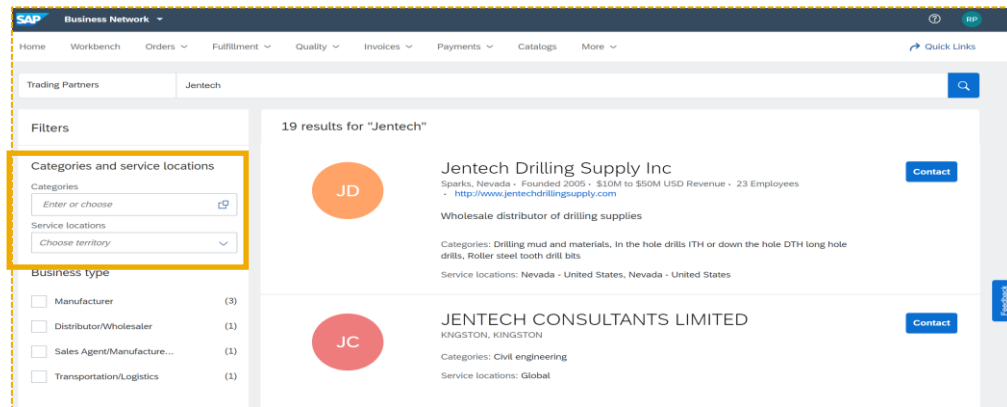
SAP Business Network

RP

Home Workbench Orders Fulfillment Quality Invoices Payments Catalogs More

Quick Links

Trading Partners Jentech

Filters

Categories and service locations

Categories

Enter or choose

Service locations

Choose territory

Business type

Manufacturer (3)

Distributor/Wholesaler (1)

Sales Agent/Manufacture... (1)

Transportation/Logistics (1)

19 results for "Jentech"

JD

Jentech Drilling Supply Inc

Sparks, Nevada • Founded 2005 • $10M to $50M USD Revenue • 23 Employees • http://www.jentechdrillingsupply.com

Contact

Wholesale distributor of drilling supplies

Categories: Drilling mud and materials, In the hole drills ITH or down the hole DTH long hole drills, Roller steel tooth drill bits

Service locations: Nevada - United States, Nevada - United States

JC

JENTECH CONSULTANTS LIMITED

KNGSTON, KINGSTON

Contact

Categories: Civil engineering

Service locations: Global

Feedback